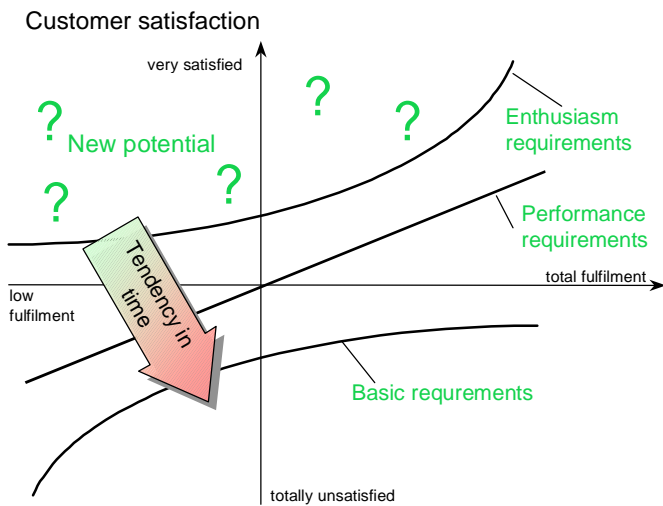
Customer satisfaction

very satisfied

?

?

?

New potential

?

?

Enthusiasm requirements

Performance requirements

Tendency in time

low fulfilment

total fulfilment

Basic requrements

totally unsatisfied